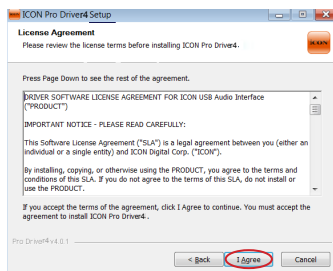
ICON Pro Driver4 Setup

License Agreement

Please review the license terms before installing ICON Pro Driver4.

ICON

Press Page Down to see the rest of the agreement.

DRIVER SOFTWARE LICENSE AGREEMENT FOR ICON USB Audio Interface ("PRODUCT")

IMPORTANT NOTICE - PLEASE READ CAREFULLY:

This Software License Agreement ("SLA") is a legal agreement between you (either an individual or a single entity) and ICON Digital Corp. ("ICON").

By installing, copying, or otherwise using the PRODUCT, you agree to the terms and conditions of this SLA. If you do not agree to the terms of this SLA, do not install or use the PRODUCT.

If you accept the terms of the agreement, click I Agree to continue. You must accept the agreement to install ICON Pro Driver4.

Pro Driver4 v4.0.1

< Back

I Agree

Cancel